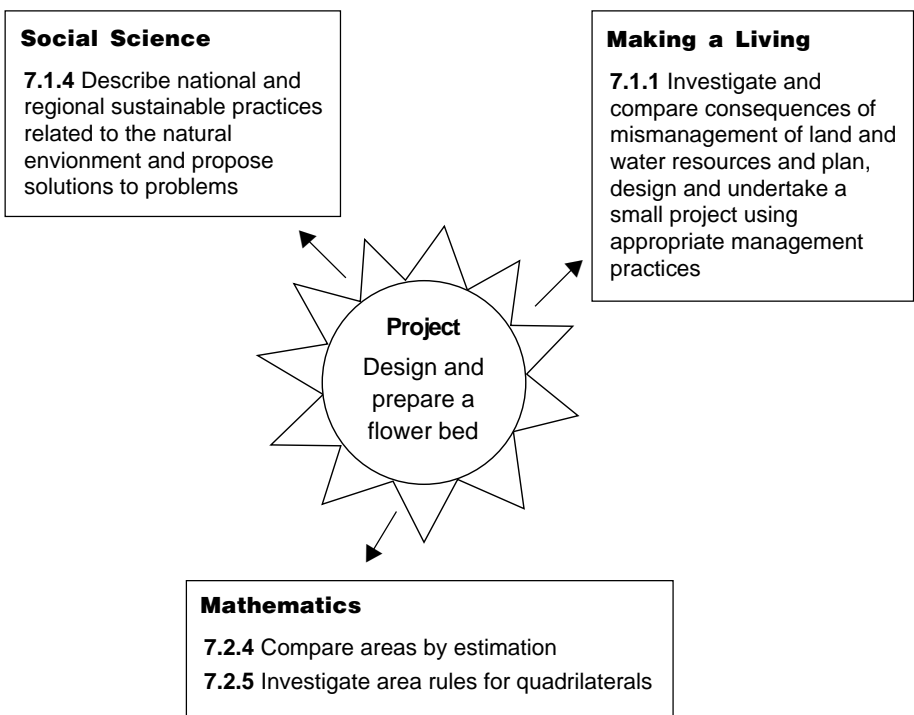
Social Science

7.1.4 Describe national and regional sustainable practices related to the natural envionment and propose solutions to problems

Making a Living

7.1.1 Investigate and compare consequences of mismanagement of land and water resources and plan, design and undertake a small project using appropriate management practices

Project

Design and prepare a flower bed

Mathematics

7.2.4 Compare areas by estimation

7.2.5 Investigate area rules for quadrilaterals